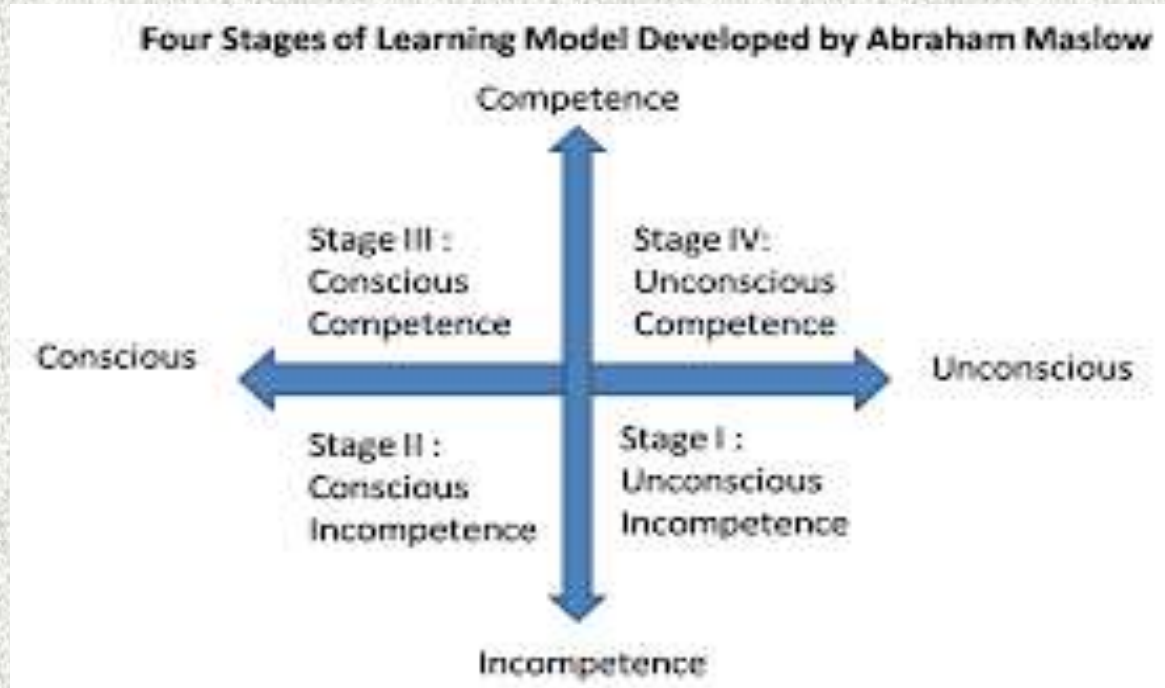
Four Stages of Learning Model Developed by Abraham Maslow

Competence

Stage III : Conscious Competence

Stage IV: Unconscious Competence

Conscious

Unconscious

Stage II : Conscious Incompetence

Stage I : Unconscious Incompetence

Incompetence